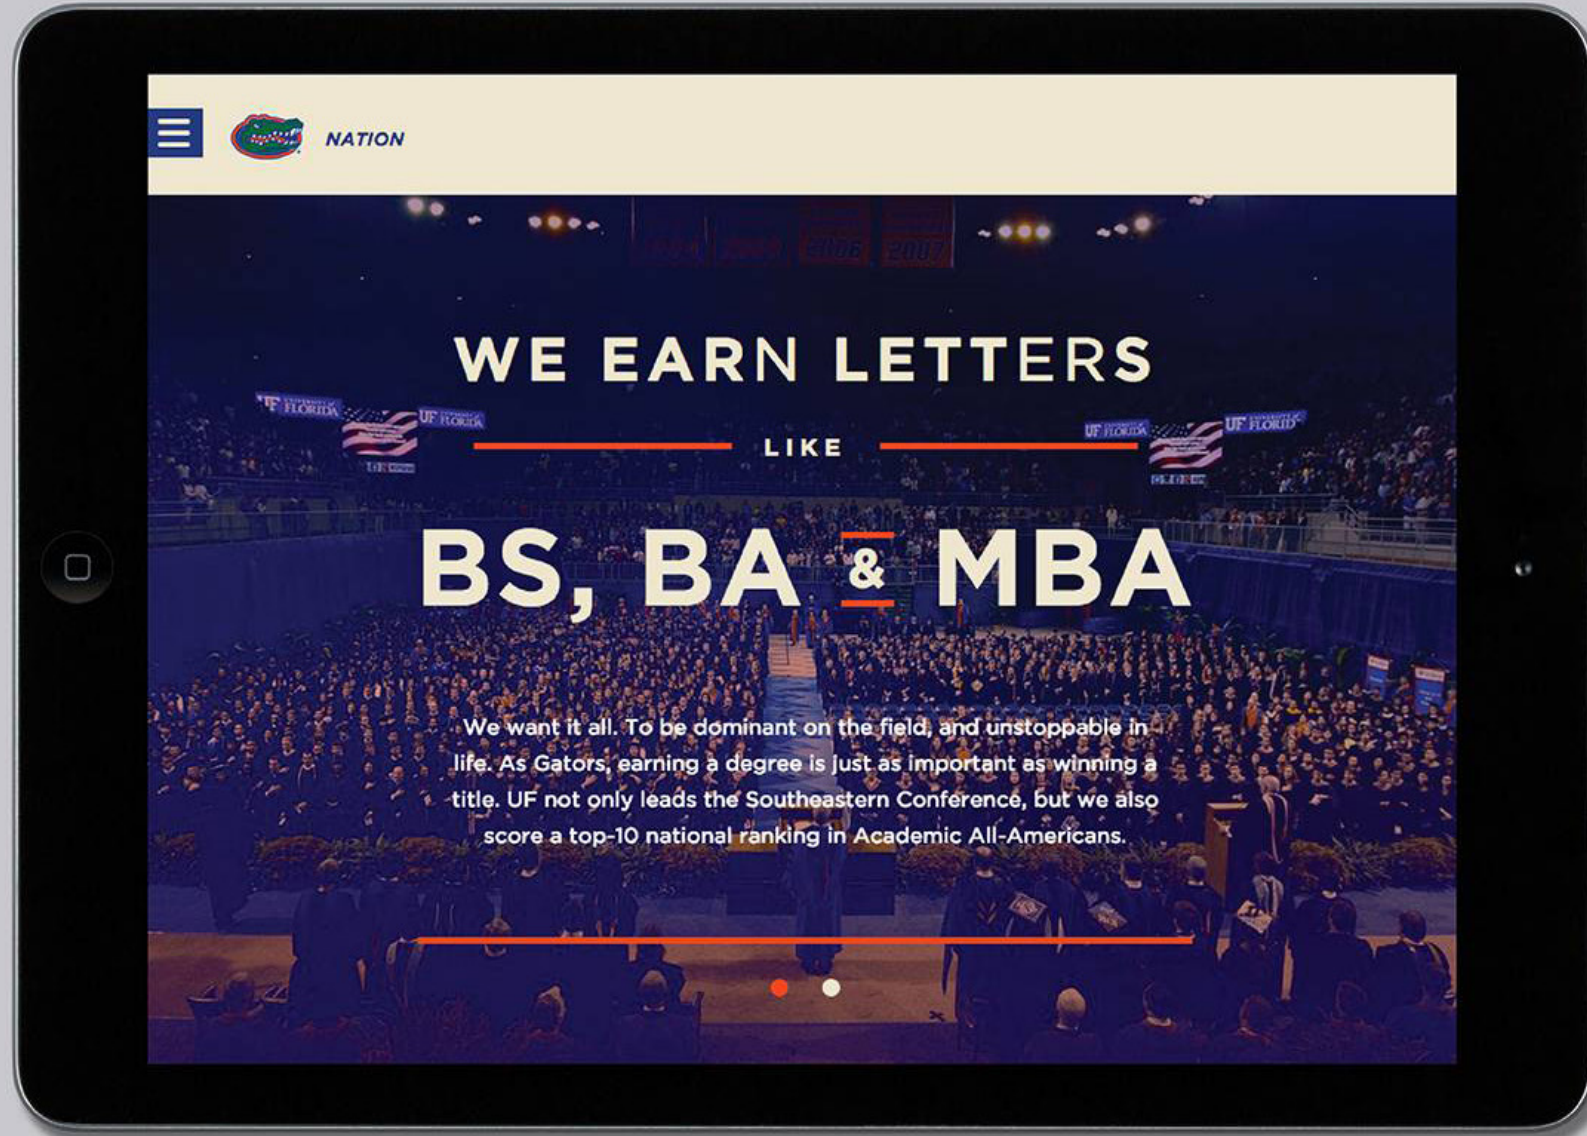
NATION

WE EARN LETTERS

LIKE

BS, BA & MBA

We want it all. To be dominant on the field, and unstoppable in life. As Gators, earning a degree is just as important as winning a title. UF not only leads the Southeastern Conference, but we also score a top-10 national ranking in Academic All-Americans.